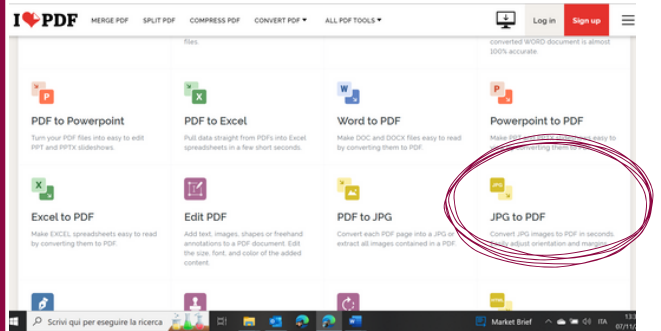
I❤PDF MERGE PDF SPLIT PDF COMPRESS PDF CONVERT PDF ▾ ALL PDF TOOLS ▾ Log in Sign up

files.

converted WORD document is almost 100% accurate.

P

PDF to Powerpoint

Turn your PDF files into easy to edit PPT and PPTX slideshows.

X

PDF to Excel

Pull data straight from PDFs into Excel spreadsheets in a few short seconds.

W

Word to PDF

Make DOC and DOCX files easy to read by converting them to PDF.

P

Powerpoint to PDF

Make PPT and PPTX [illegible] converting them to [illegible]

X

Excel to PDF

Make EXCEL spreadsheets easy to read by converting them to PDF.

Edit PDF

Add text, images, shapes or freehand annotations to a PDF document. Edit the size, font, and color of the added content.

PDF to JPG

Convert each PDF page into a JPG or extract all images contained in a PDF.

JPG

JPG to PDF

Convert JPG images to PDF in seconds. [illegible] adjust orientation and margins.

HTML

Scrivi qui per eseguire la ricerca

Market Brief

ITA

13:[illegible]
07/11/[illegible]